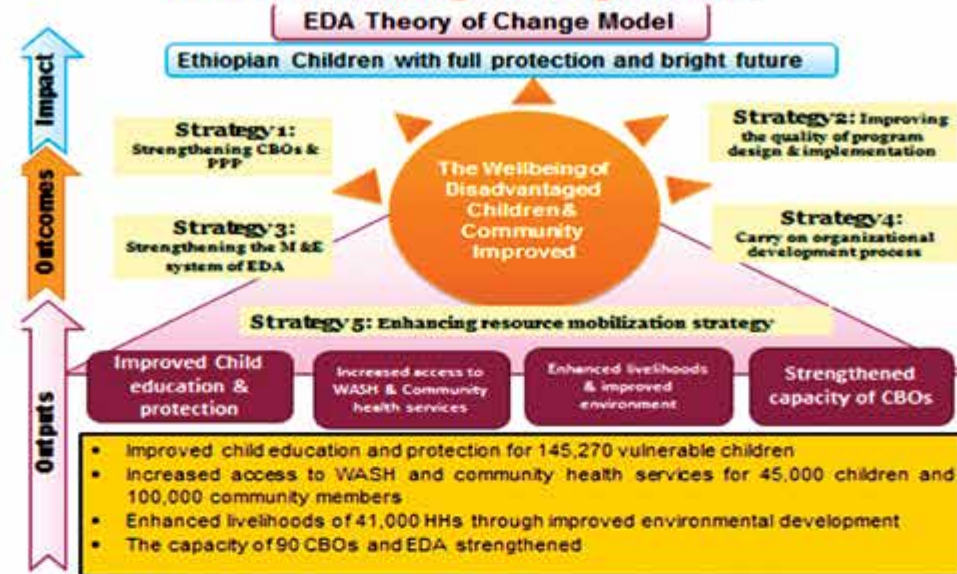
EDA Theory of Change Model

Ethiopian Children with full protection and bright future

Impact

Outcomes

Outputs

Strategy 1: Strengthening CBOs & PPP

Strategy 2: Improving the quality of program design & implementation

The Wellbeing of Disadvantaged Children & Community Improved

Strategy 3: Strengthening the M &E system of EDA

Strategy 4: Carry on organizational development process

Strategy 5: Enhancing resource mobilization strategy

Improved Child education & protection

Increased access to WASH & Community health services

Enhanced livelihoods & improved environment

Strengthened capacity of CBOs

- Improved child education and protection for 145,270 vulnerable children
- Increased access to WASH and community health services for 45,000 children and 100,000 community members
- Enhanced livelihoods of 41,000 HHs through improved environmental development
- The capacity of 90 CBOs and EDA strengthened